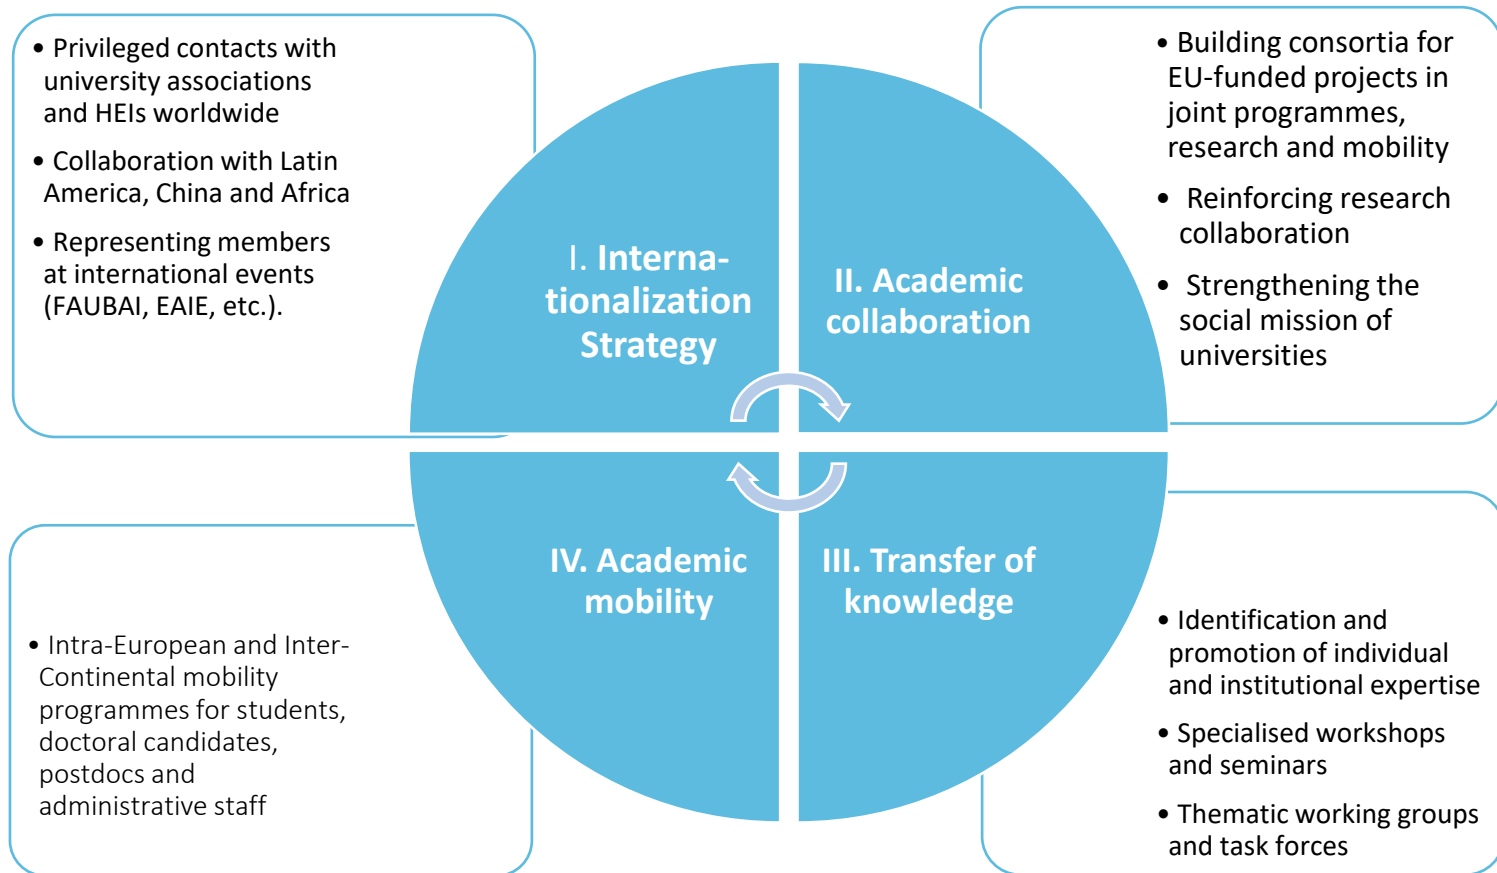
• Privileged contacts with university associations and HEIs worldwide

• Collaboration with Latin America, China and Africa

• Representing members at international events (FAUBAI, EAIE, etc.).

I. Internationalization Strategy

II. Academic collaboration

• Building consortia for EU-funded projects in joint programmes, research and mobility

• Reinforcing research collaboration

• Strengthening the social mission of universities

IV. Academic mobility

III. Transfer of knowledge

• Intra-European and Inter-Continental mobility programmes for students, doctoral candidates, postdocs and administrative staff

• Identification and promotion of individual and institutional expertise

• Specialised workshops and seminars

• Thematic working groups and task forces